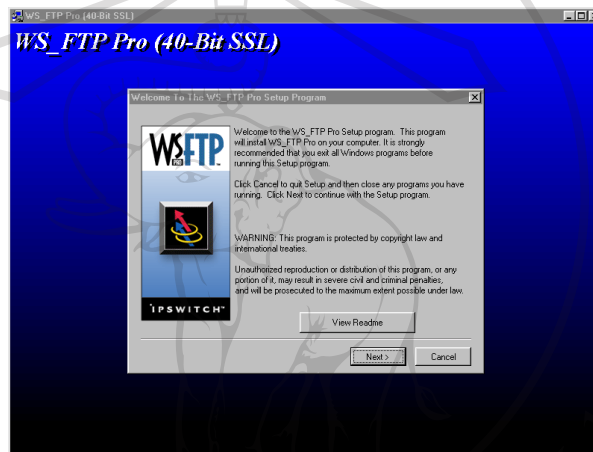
WS_FTP Pro (40-Bit SSL)

WS_FTP Pro (40-Bit SSL)

Welcome To The WS_FTP Pro Setup Program

WS FTP PRO

Welcome to the WS_FTP Pro Setup program. This program will install WS_FTP Pro on your computer. It is strongly recommended that you exit all Windows programs before running this Setup program.

Click Cancel to quit Setup and then close any programs you have running. Click Next to continue with the Setup program.

WARNING: This program is protected by copyright law and international treaties.

Unauthorized reproduction or distribution of this program, or any portion of it, may result in severe civil and criminal penalties, and will be prosecuted to the maximum extent possible under law.

IPSWITCH

View Readme

Next >

Cancel